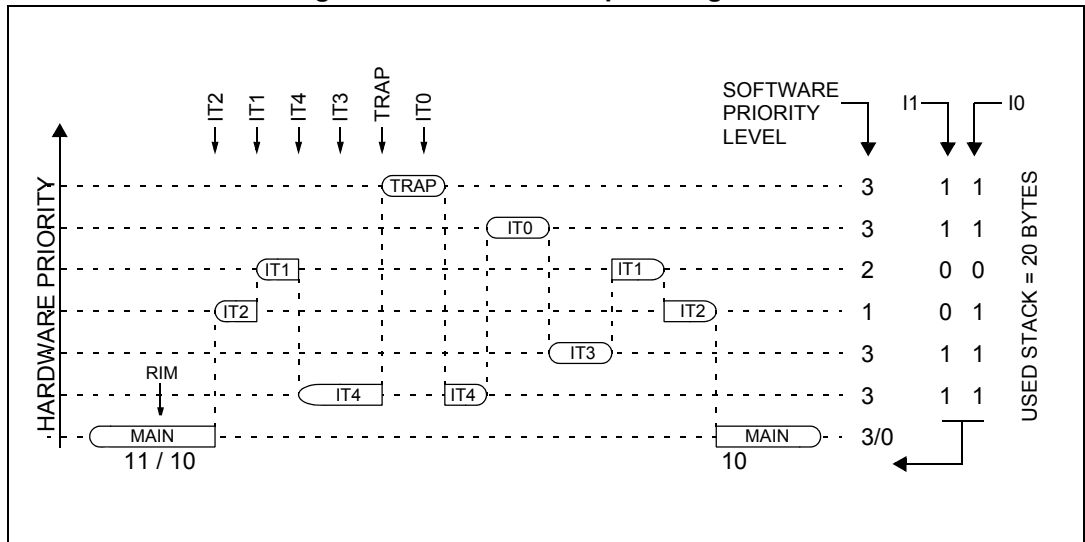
IT2 IT1 IT4 IT3 TRAP IT0

SOFTWARE PRIORITY LEVEL

I1 I0

HARDWARE PRIORITY

TRAP 3 1 1
IT0 3 1 1
IT1 IT1 2 0 0
IT2 IT2 1 0 1
IT3 3 1 1
IT4 IT4 3 1 1
RIM
MAIN MAIN 3/0
11 / 10 10

USED STACK = 20 BYTES